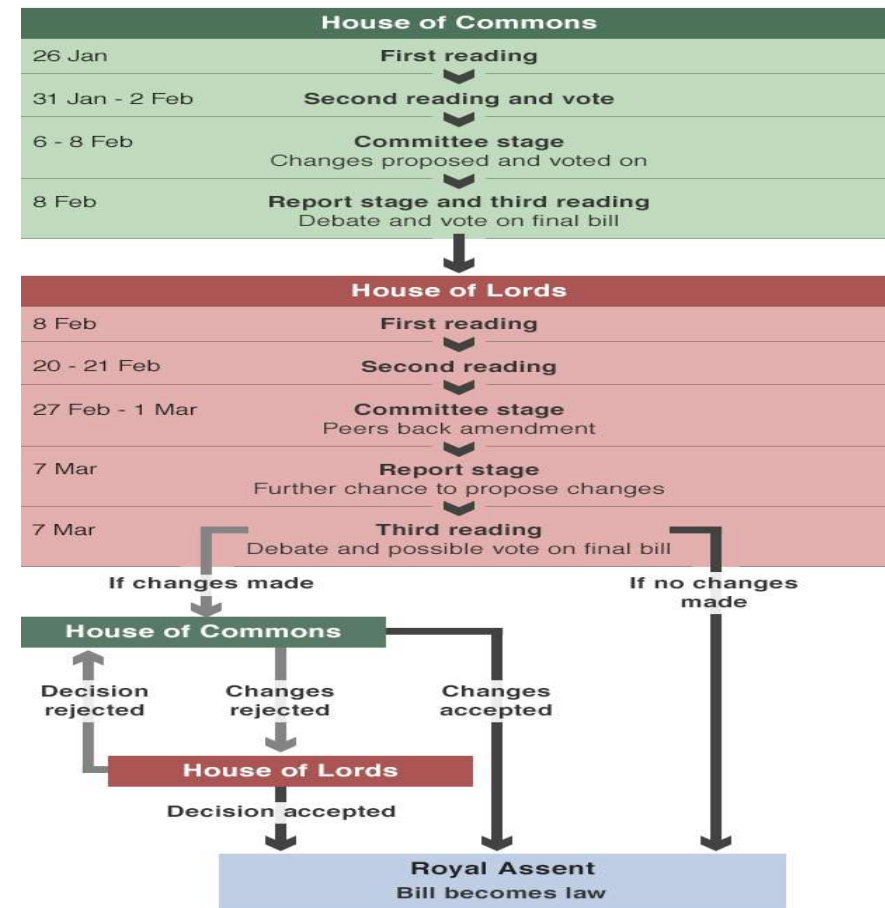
House of Commons

| | |
|---|---|
| 26 Jan | First reading |
| 31 Jan - 2 Feb | Second reading and vote |
| 6 - 8 Feb | Committee stage<br>Changes proposed and voted on |
| 8 Feb | Report stage and third reading<br>Debate and vote on final bill |

House of Lords

| | |
|---|---|
| 8 Feb | First reading |
| 20 - 21 Feb | Second reading |
| 27 Feb - 1 Mar | Committee stage<br>Peers back amendment |
| 7 Mar | Report stage<br>Further chance to propose changes |
| 7 Mar | Third reading<br>Debate and possible vote on final bill |

If changes made

If no changes made

House of Commons

Decision rejected

Changes rejected

Changes accepted

House of Lords

Decision accepted

Royal Assent
Bill becomes law